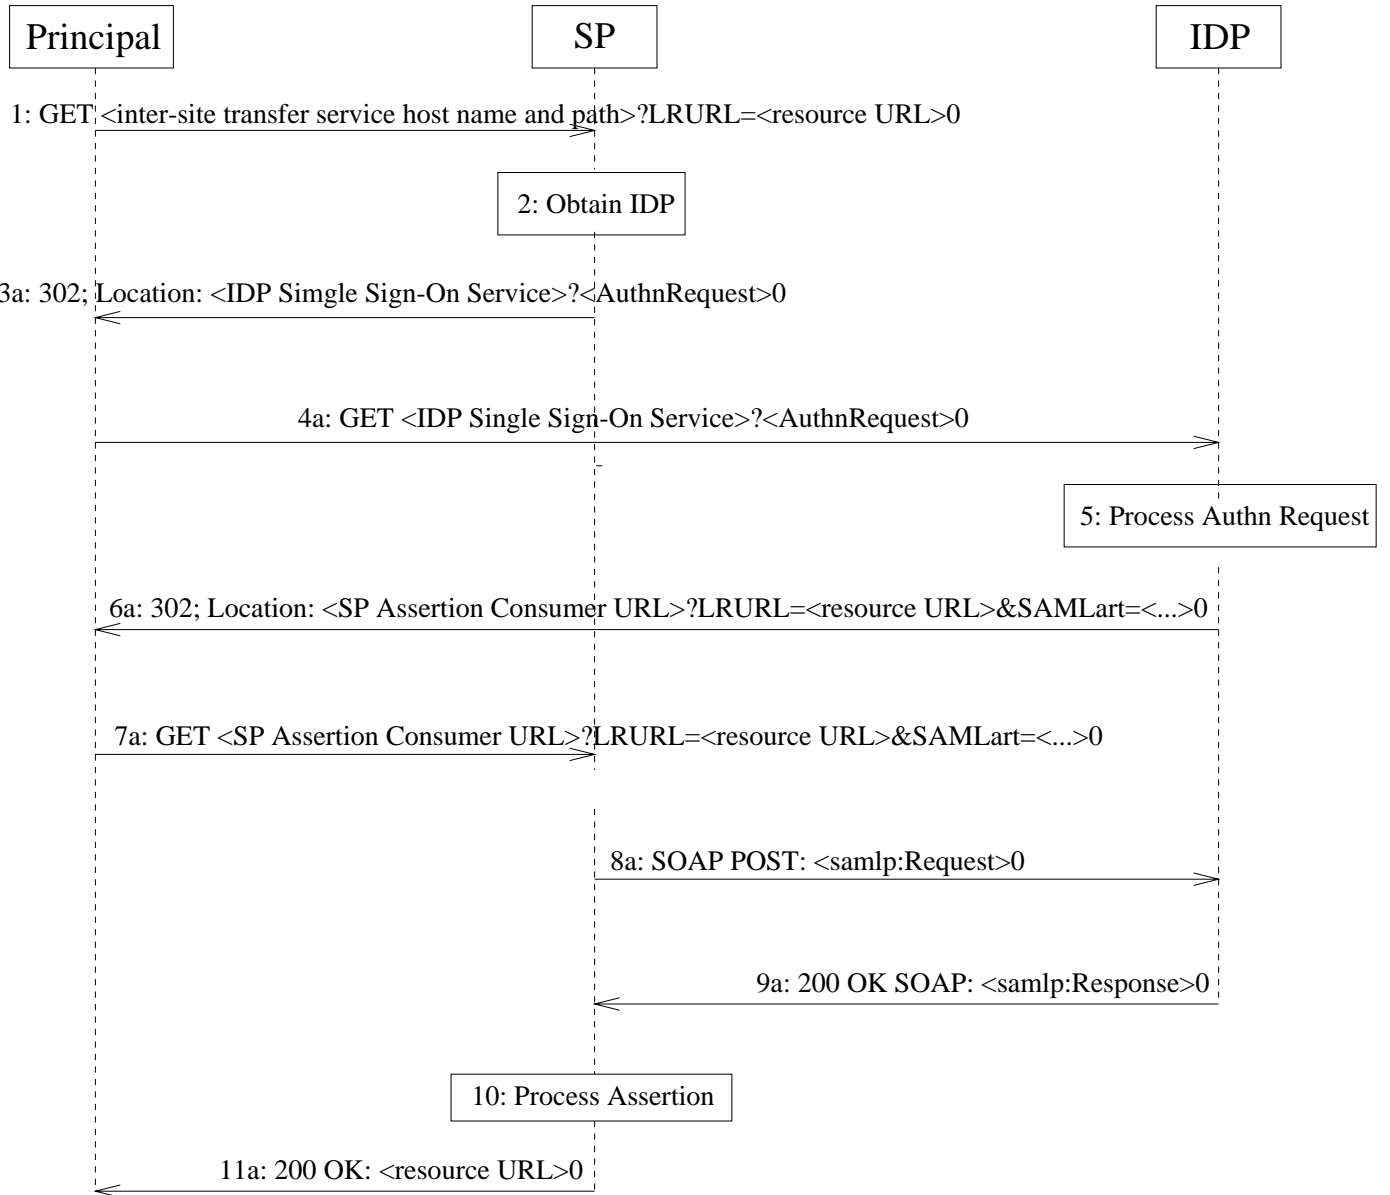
Principal

SP

IDP

1: GET <inter-site transfer service host name and path>?LRURL=<resource URL>0

2: Obtain IDP

3a: 302; Location: <IDP Simgle Sign-On Service>?<AuthnRequest>0

4a: GET <IDP Single Sign-On Service>?<AuthnRequest>0

5: Process Authn Request

6a: 302; Location: <SP Assertion Consumer URL>?LRURL=<resource URL>&SAMLart=<...>0

7a: GET <SP Assertion Consumer URL>?LRURL=<resource URL>&SAMLart=<...>0

8a: SOAP POST: <samlp:Request>0

9a: 200 OK SOAP: <samlp:Response>0

10: Process Assertion

11a: 200 OK: <resource URL>0